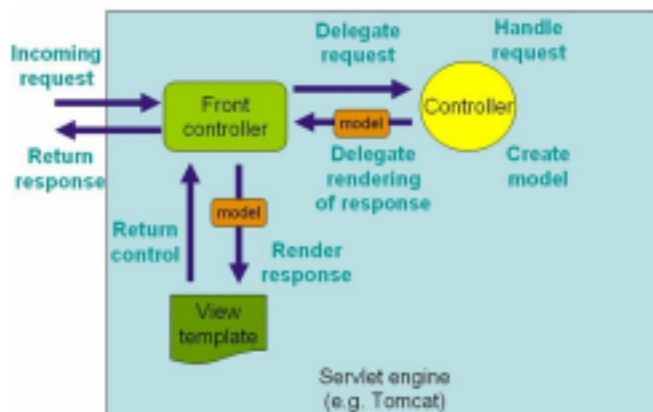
Incoming request

Return response

Delegate request

Handle request

Front controller

Controller

model

Delegate rendering of response

Create model

Return control

model

Render response

View template

Servlet engine (e.g. Tomcat)